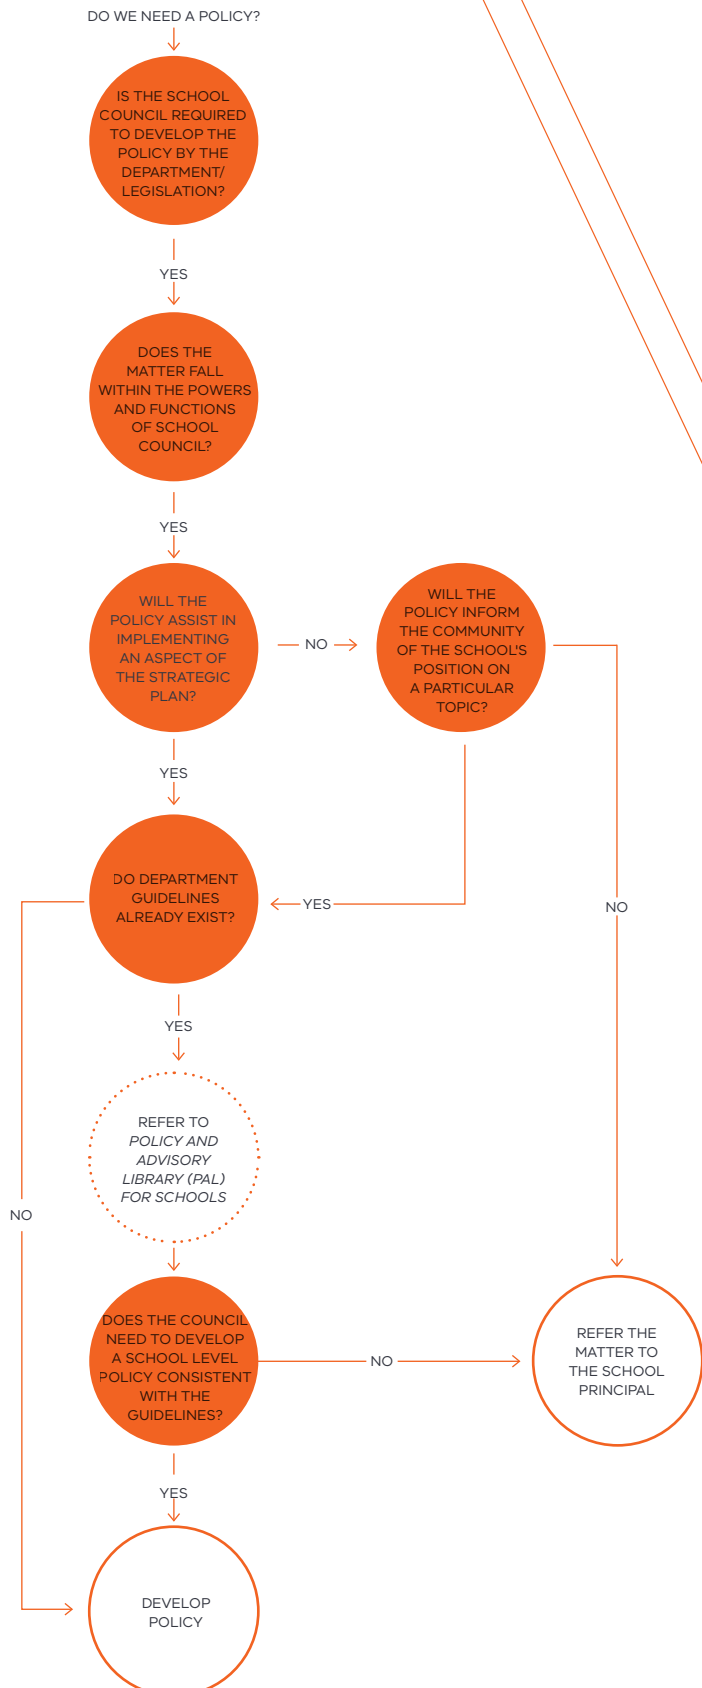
DO WE NEED A POLICY?

IS THE SCHOOL COUNCIL REQUIRED TO DEVELOP THE POLICY BY THE DEPARTMENT/ LEGISLATION?

YES

DOES THE MATTER FALL WITHIN THE POWERS AND FUNCTIONS OF SCHOOL COUNCIL?

YES

WILL THE POLICY ASSIST IN IMPLEMENTING AN ASPECT OF THE STRATEGIC PLAN?

NO

WILL THE POLICY INFORM THE COMMUNITY OF THE SCHOOL'S POSITION ON A PARTICULAR TOPIC?

YES

YES

DO DEPARTMENT GUIDELINES ALREADY EXIST?

NO

YES

REFER TO *POLICY AND ADVISORY LIBRARY (PAL) FOR SCHOOLS*

NO

DOES THE COUNCIL NEED TO DEVELOP A SCHOOL LEVEL POLICY CONSISTENT WITH THE GUIDELINES?

NO

REFER THE MATTER TO THE SCHOOL PRINCIPAL

YES

DEVELOP POLICY